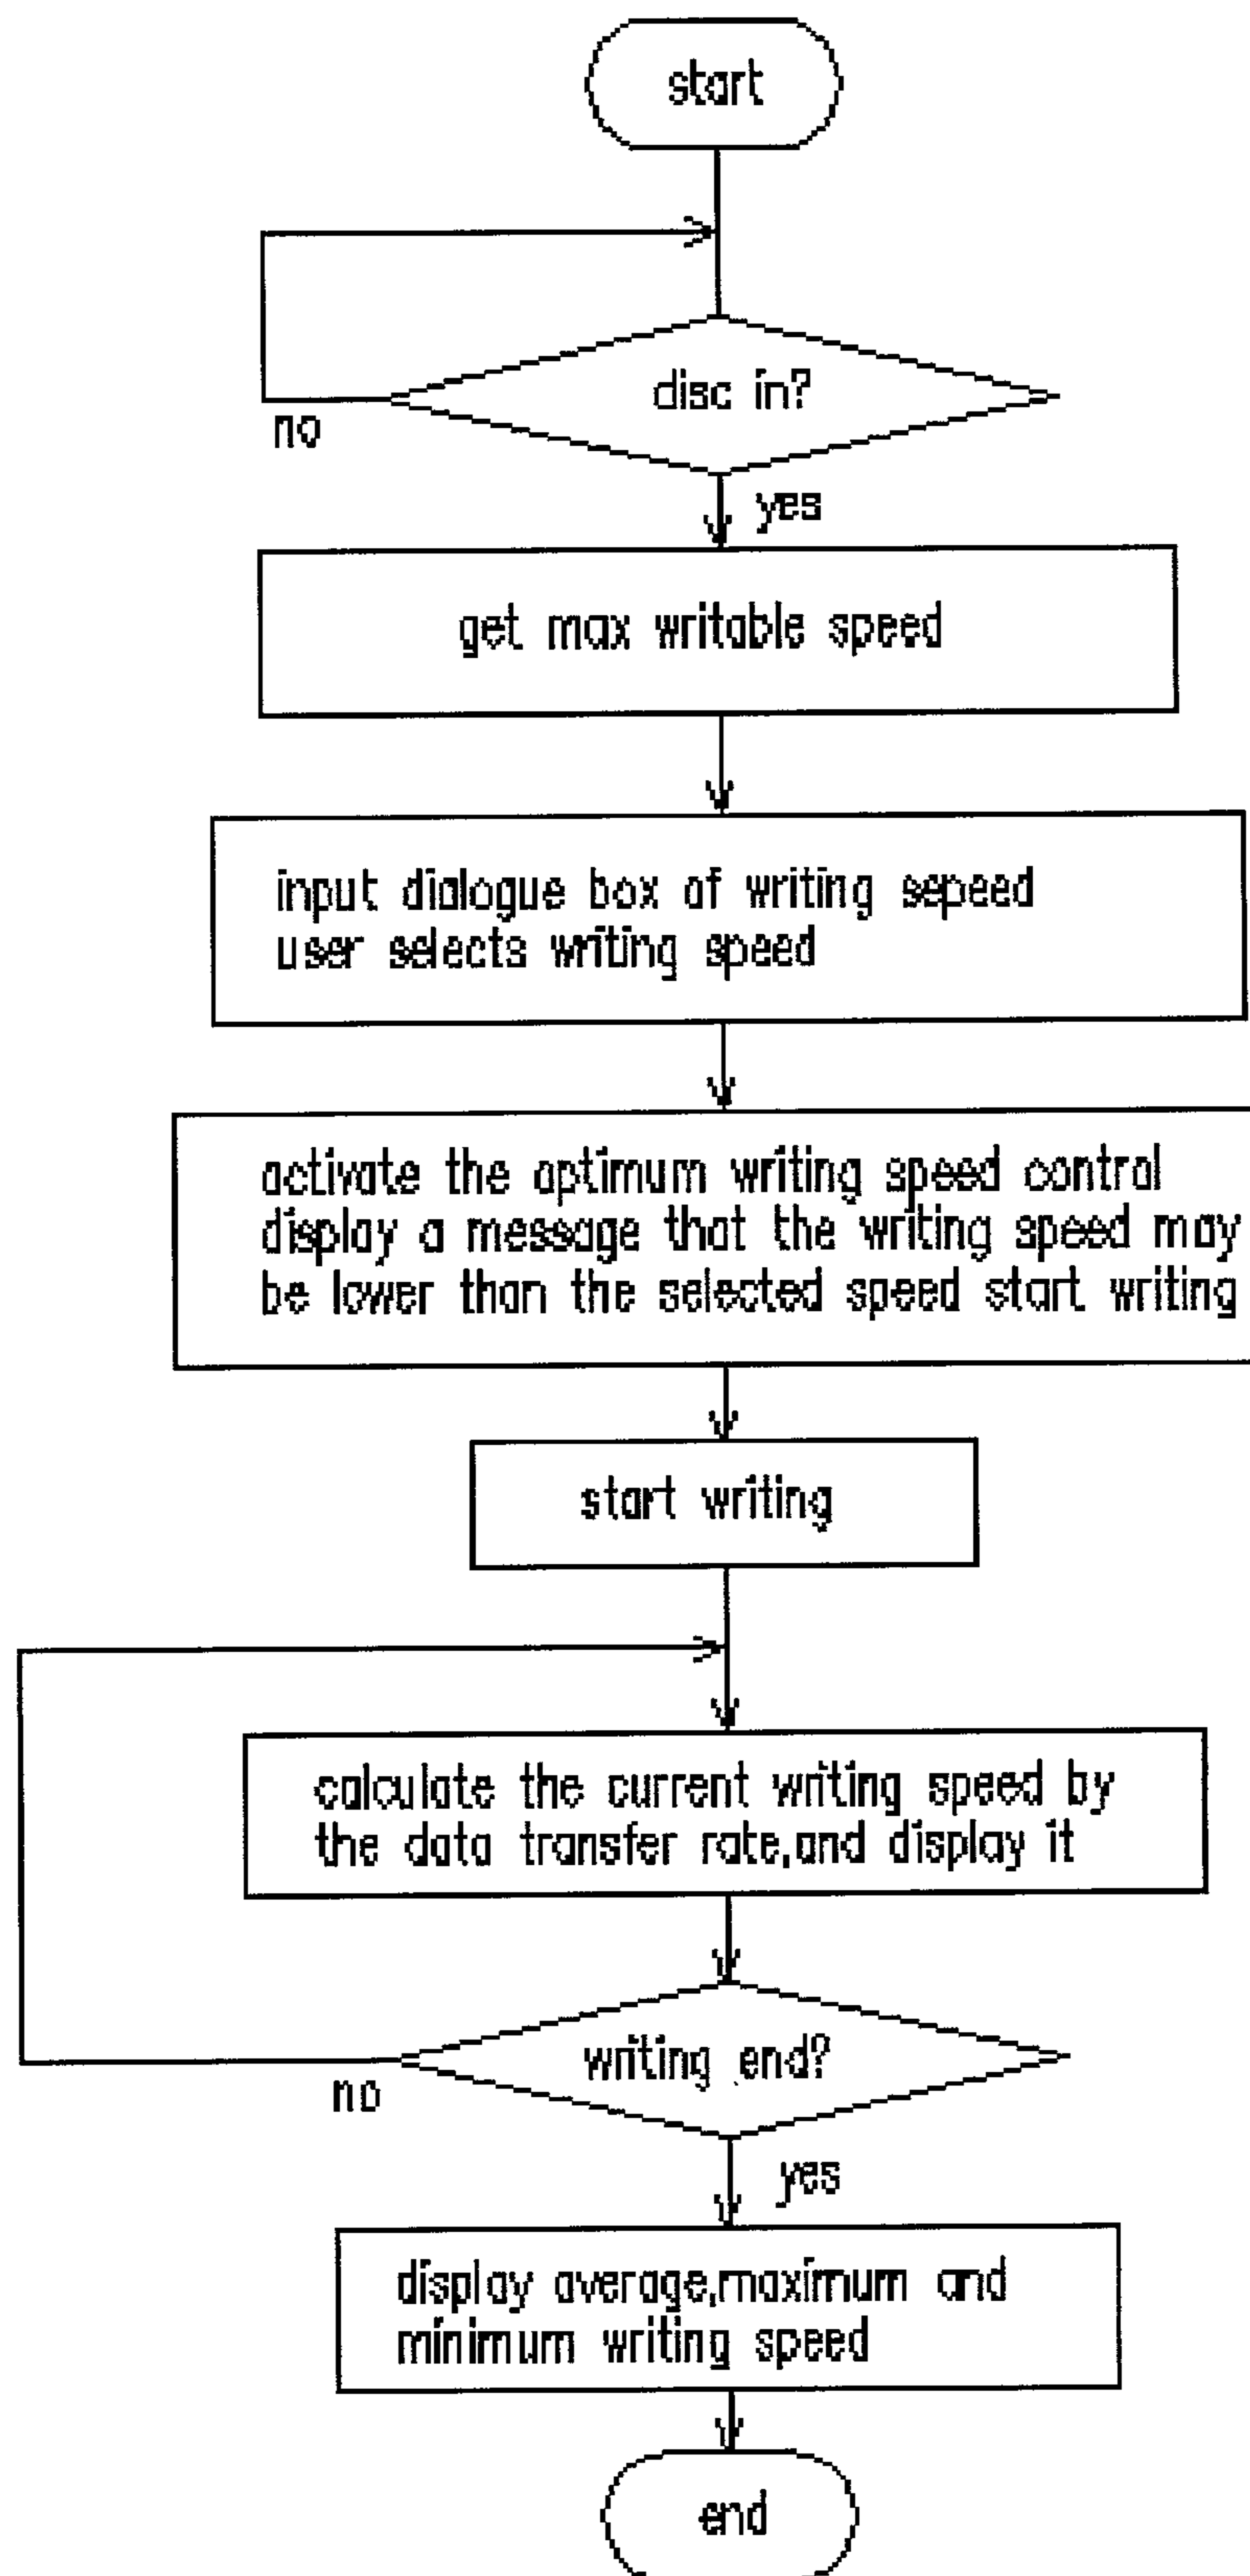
start

disc in?

no

yes

get max writable speed

input dialogue box of writing sepeed
user selects writing speed

activate the optimum writing speed control
display a message that the writing speed may
be lower than the selected speed start writing

start writing

calculate the current writing speed by
the data transfer rate,and display it

writing end?

no

yes

display average,maximum and
minimum writing speed

end